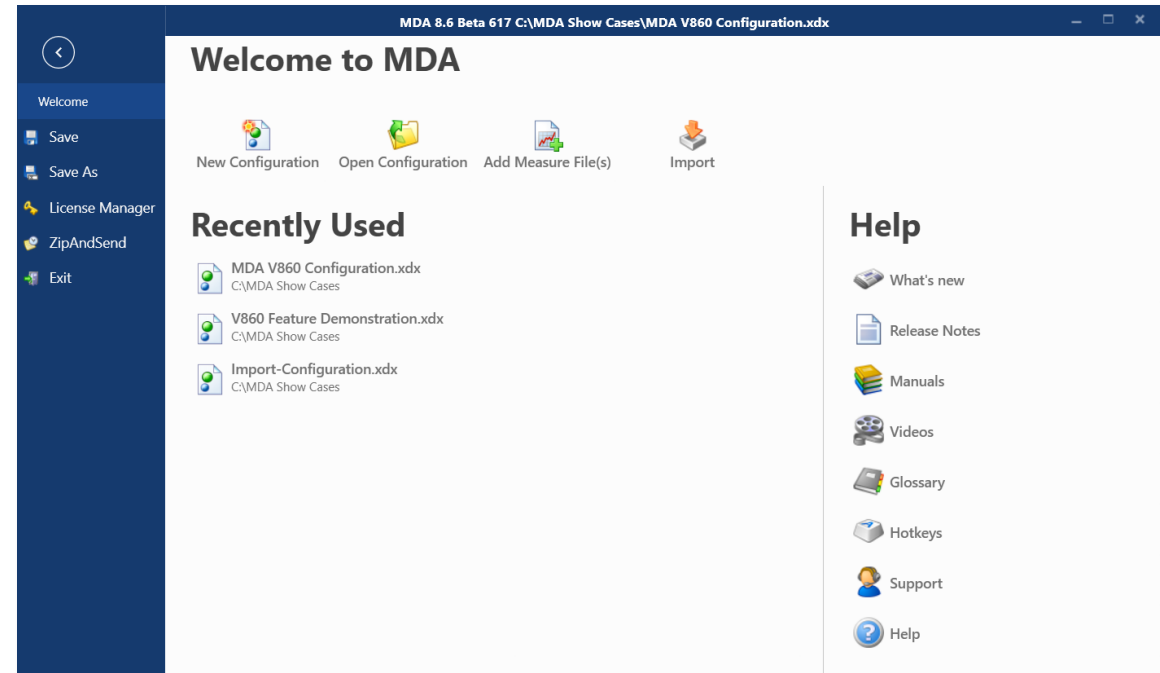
MDA 8.6 Beta 617 C:\MDA Show Cases\MDA V860 Configuration.xdx

Welcome
Save
Save As
License Manager
ZipAndSend
Exit

Welcome to MDA

New Configuration
Open Configuration
Add Measure File(s)
Import

Recently Used

MDA V860 Configuration.xdx
C:\MDA Show Cases

V860 Feature Demonstration.xdx
C:\MDA Show Cases

Import-Configuration.xdx
C:\MDA Show Cases

Help

What's new
Release Notes
Manuals
Videos
Glossary
Hotkeys
Support
Help